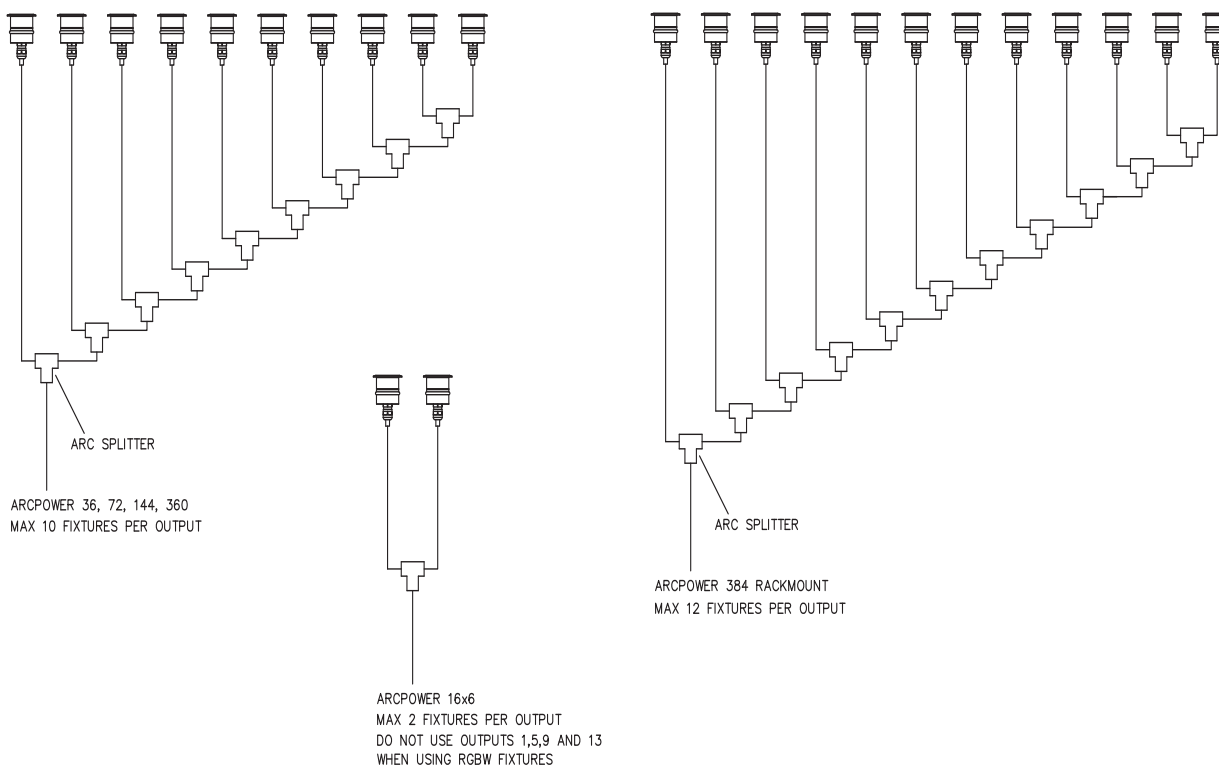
ARC SPLITTER

ARCPOWER 36, 72, 144, 360
MAX 10 FIXTURES PER OUTPUT

ARCPOWER 16x6
MAX 2 FIXTURES PER OUTPUT
DO NOT USE OUTPUTS 1,5,9 AND 13
WHEN USING RGBW FIXTURES

ARC SPLITTER

ARCPOWER 384 RACKMOUNT
MAX 12 FIXTURES PER OUTPUT